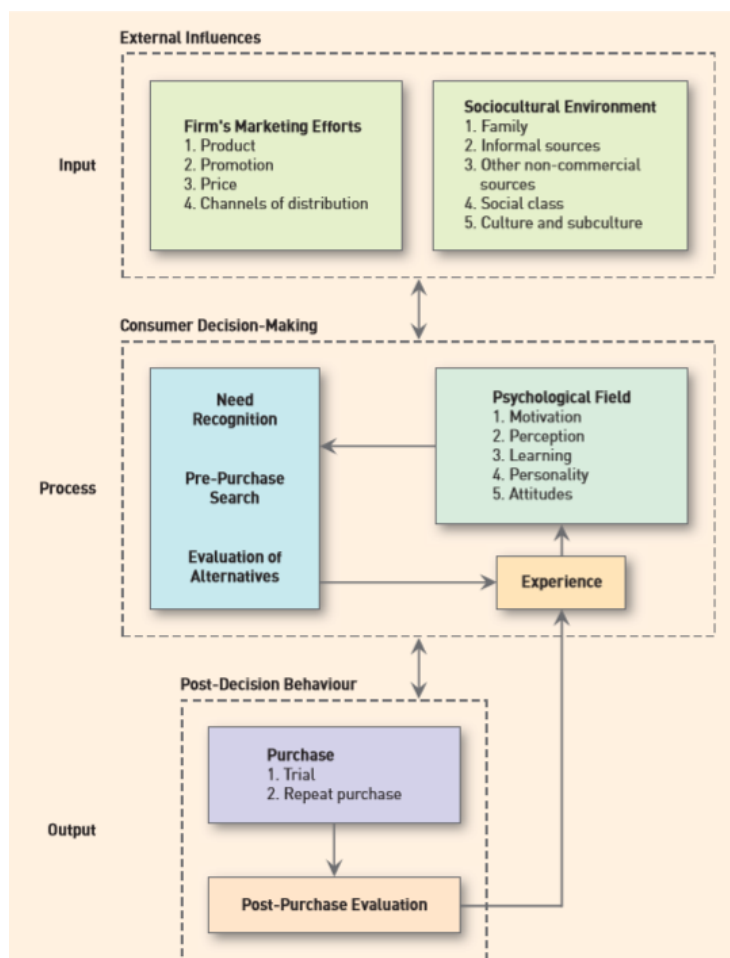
External Influences

Input

Firm's Marketing Efforts
1. Product
2. Promotion
3. Price
4. Channels of distribution

Sociocultural Environment
1. Family
2. Informal sources
3. Other non-commercial sources
4. Social class
5. Culture and subculture

Consumer Decision-Making

Process

Need Recognition

Pre-Purchase Search

Evaluation of Alternatives

Psychological Field
1. Motivation
2. Perception
3. Learning
4. Personality
5. Attitudes

Experience

Post-Decision Behaviour

Output

Purchase
1. Trial
2. Repeat purchase

Post-Purchase Evaluation